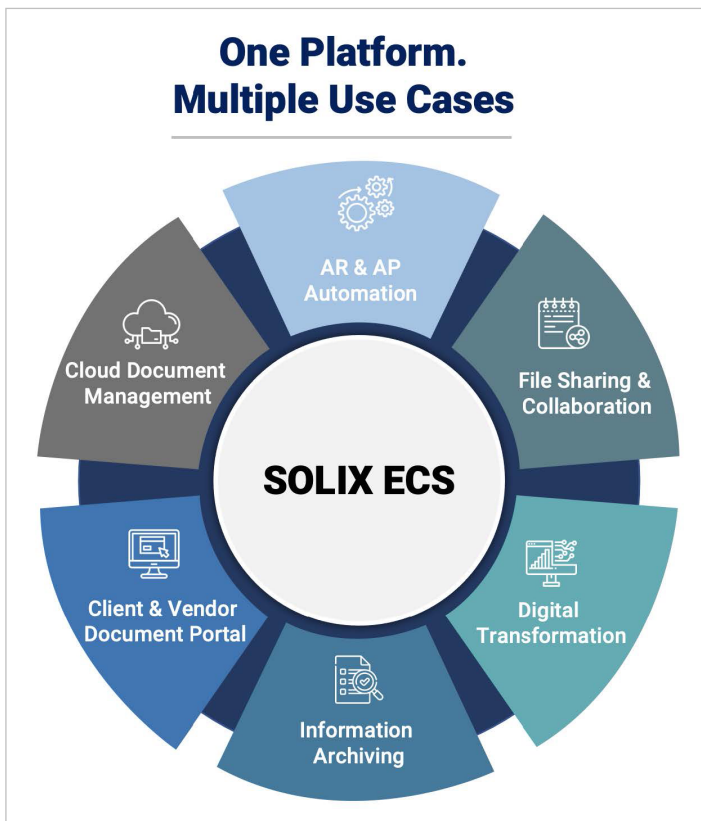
One Platform.
Multiple Use Cases

AR & AP Automation

File Sharing & Collaboration

Digital Transformation

Information Archiving

Client & Vendor Document Portal

Cloud Document Management

SOLIX ECS